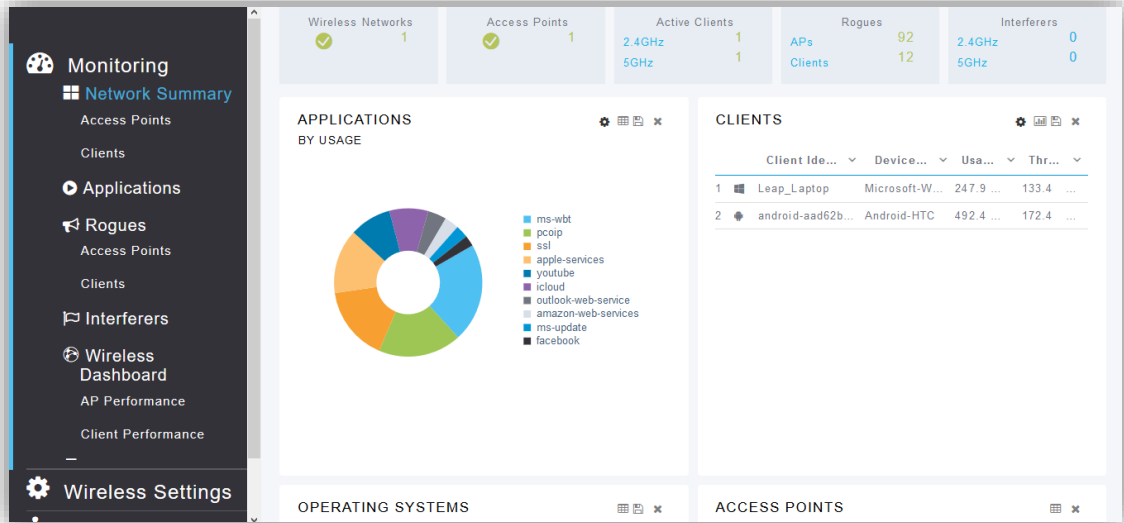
Monitoring
Network Summary
Access Points
Clients
Applications
Rogues
Access Points
Clients
Interferers
Wireless Dashboard
AP Performance
Client Performance
Wireless Settings

| Wireless Networks | Access Points | Active Clients | Rogues | Interferers |
|---|---|---|---|---|
| 1 | 1 | 2.4GHz 1 | APs 92 | 2.4GHz 0 |
| | | 5GHz 1 | Clients 12 | 5GHz 0 |

APPLICATIONS
BY USAGE

ms-wbt
pcoip
ssl
apple-services
youtube
icloud
outlook-web-service
amazon-web-services
ms-update
facebook

CLIENTS

| | Client Ide... | Device... | Usa... | Thr... |
|---|---|---|---|---|
| 1 | Leap_Laptop | Microsoft-W... | 247.9 ... | 133.4 ... |
| 2 | android-aad62b... | Android-HTC | 492.4 ... | 172.4 ... |

OPERATING SYSTEMS

ACCESS POINTS